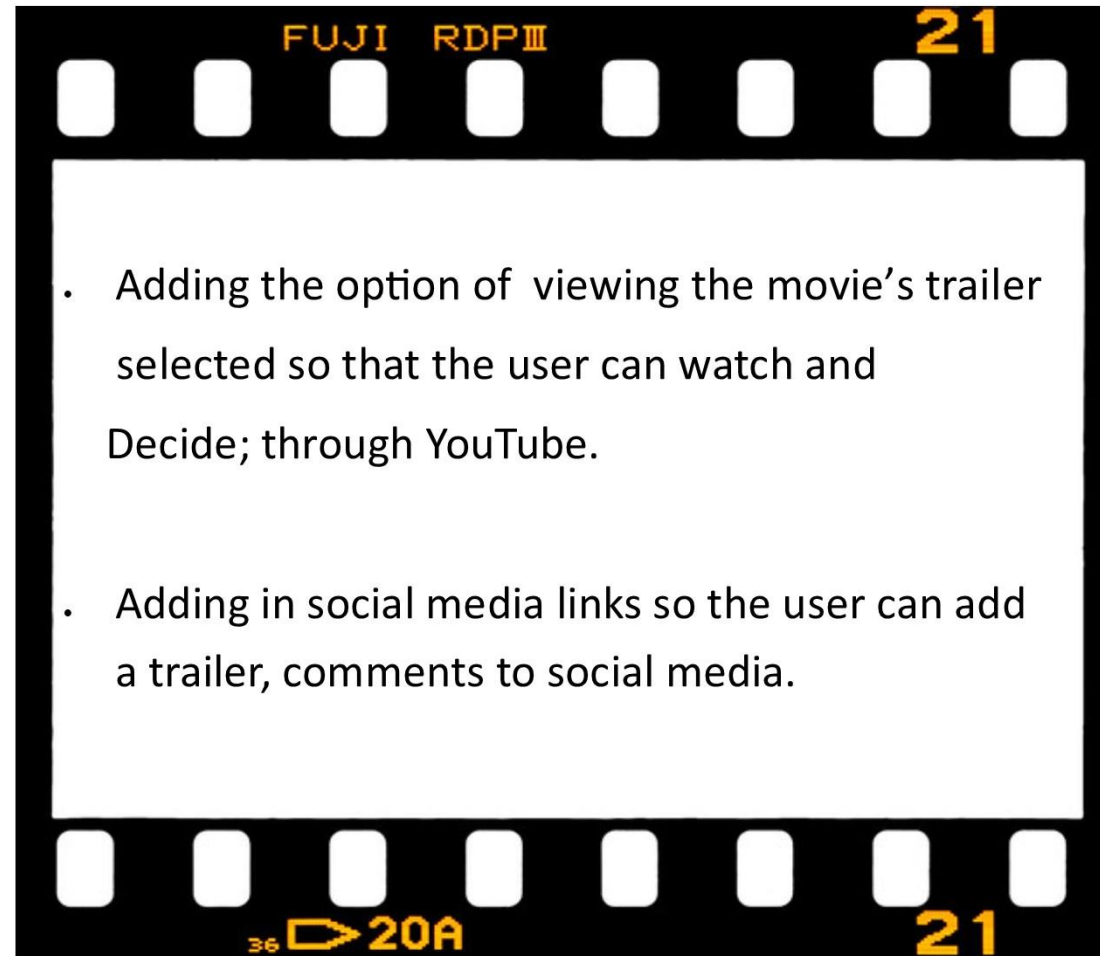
FUJI RDPIII 21

• Adding the option of viewing the movie's trailer selected so that the user can watch and Decide; through YouTube.

• Adding in social media links so the user can add a trailer, comments to social media.

36 ▷20A 21